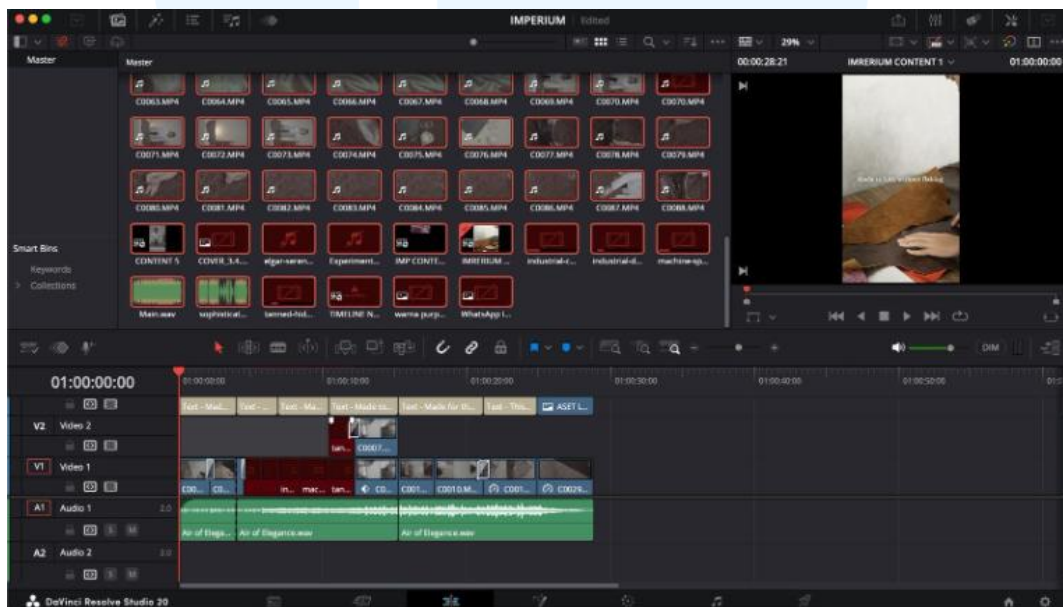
IMPERIUM Edited

Master

Master

29%

00:00:28:21

IMRERIUM CONTENT 1

01:00:00:00

C0063.MP4 C0064.MP4 C0065.MP4 C0066.MP4 C0067.MP4 C0068.MP4 C0069.MP4 C0070.MP4 C0070.MP4

C0071.MP4 C0072.MP4 C0073.MP4 C0074.MP4 C0075.MP4 C0076.MP4 C0077.MP4 C0078.MP4 C0079.MP4

C0080.MP4 C0081.MP4 C0082.MP4 C0083.MP4 C0084.MP4 C0085.MP4 C0086.MP4 C0087.MP4 C0088.MP4

Smart Bins

Keywords

Collections

CONTENT 5 COVER 3,4.... elgar-seren... Experiment... IMP CONTE... IMRERIUM ... industrial-c... industrial-d... machine-sp...

Main.wav sophistical... tanned-hid... TIMELINE N... warna purp... WhatsApp I...

DIM

01:00:00:00

01:00:00:00 01:00:10:00 01:00:20:00 01:00:30:00 01:00:40:00 01:00:50:00

Text - Mad... Text -... Text - Ma... Text - Made to... Text - Made for th... Text - This... ASET L...

V2 Video 2

tan... C0007...

V1 Video 1

C00... C0... in... mac... tan... C0... C001... C0010.M... C001... C0029...

A1 Audio 1 2.0

Air of Elega... Air of Elegance.wav Air of Elegance.wav

A2 Audio 2 2.0

DaVinci Resolve Studio 20